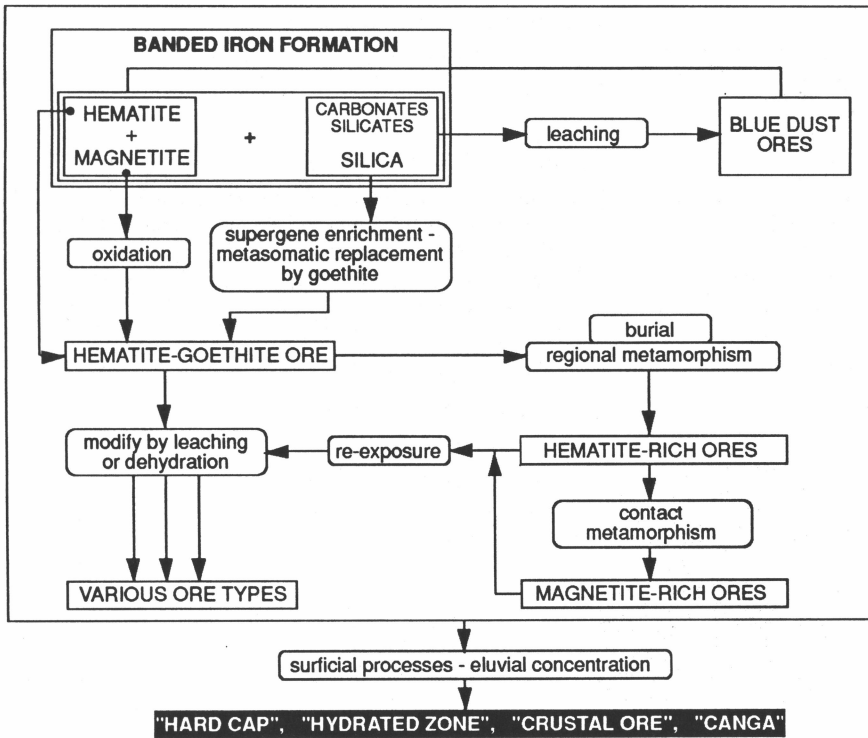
BANDED IRON FORMATION

HEMATITE + MAGNETITE

+

CARBONATES SILICATES SILICA

leaching

BLUE DUST ORES

oxidation

supergene enrichment - metasomatic replacement by goethite

HEMATITE-GOETHITE ORE

burial

regional metamorphism

modify by leaching or dehydration

re-exposure

HEMATITE-RICH ORES

contact metamorphism

VARIOUS ORE TYPES

MAGNETITE-RICH ORES

surficial processes - eluvial concentration

"HARD CAP", "HYDRATED ZONE", "CRUSTAL ORE", "CANGA"